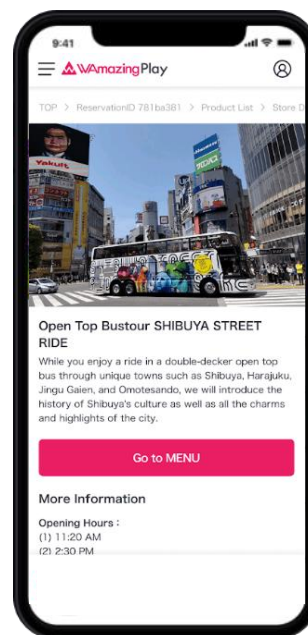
9:41

WAmazingPlay

TOP > ReservationID 781ba381 > Product List > Store D

Yakult

Open Top Bustour SHIBUYA STREET RIDE

While you enjoy a ride in a double-decker open top bus through unique towns such as Shibuya, Harajuku, Jingu Gaien, and Omotesando, we will introduce the history of Shibuya's culture as well as all the charms and highlights of the city.

Go to MENU

More Information

Opening Hours :
(1) 11:20 AM
(2) 2:30 PM